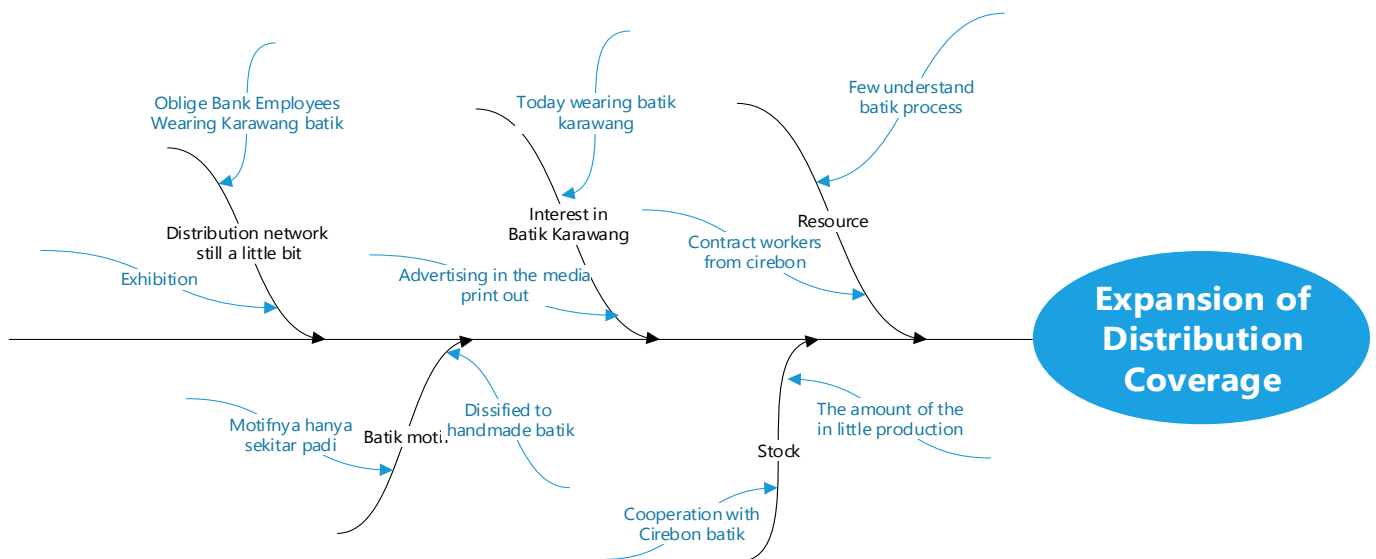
Oblige Bank Employees Wearing Karawang batik

Distribution network still a little bit

Exhibition

Today wearing batik karawang

Interest in Batik Karawang

Advertising in the media print out

Few understand batik process

Resource

Contract workers from cirebon

Expansion of Distribution Coverage

Motifnya hanya sekitar padi

Batik moti

Dissified to handmade batik

Stock

The amount of the in little production

Cooperation with Cirebon batik